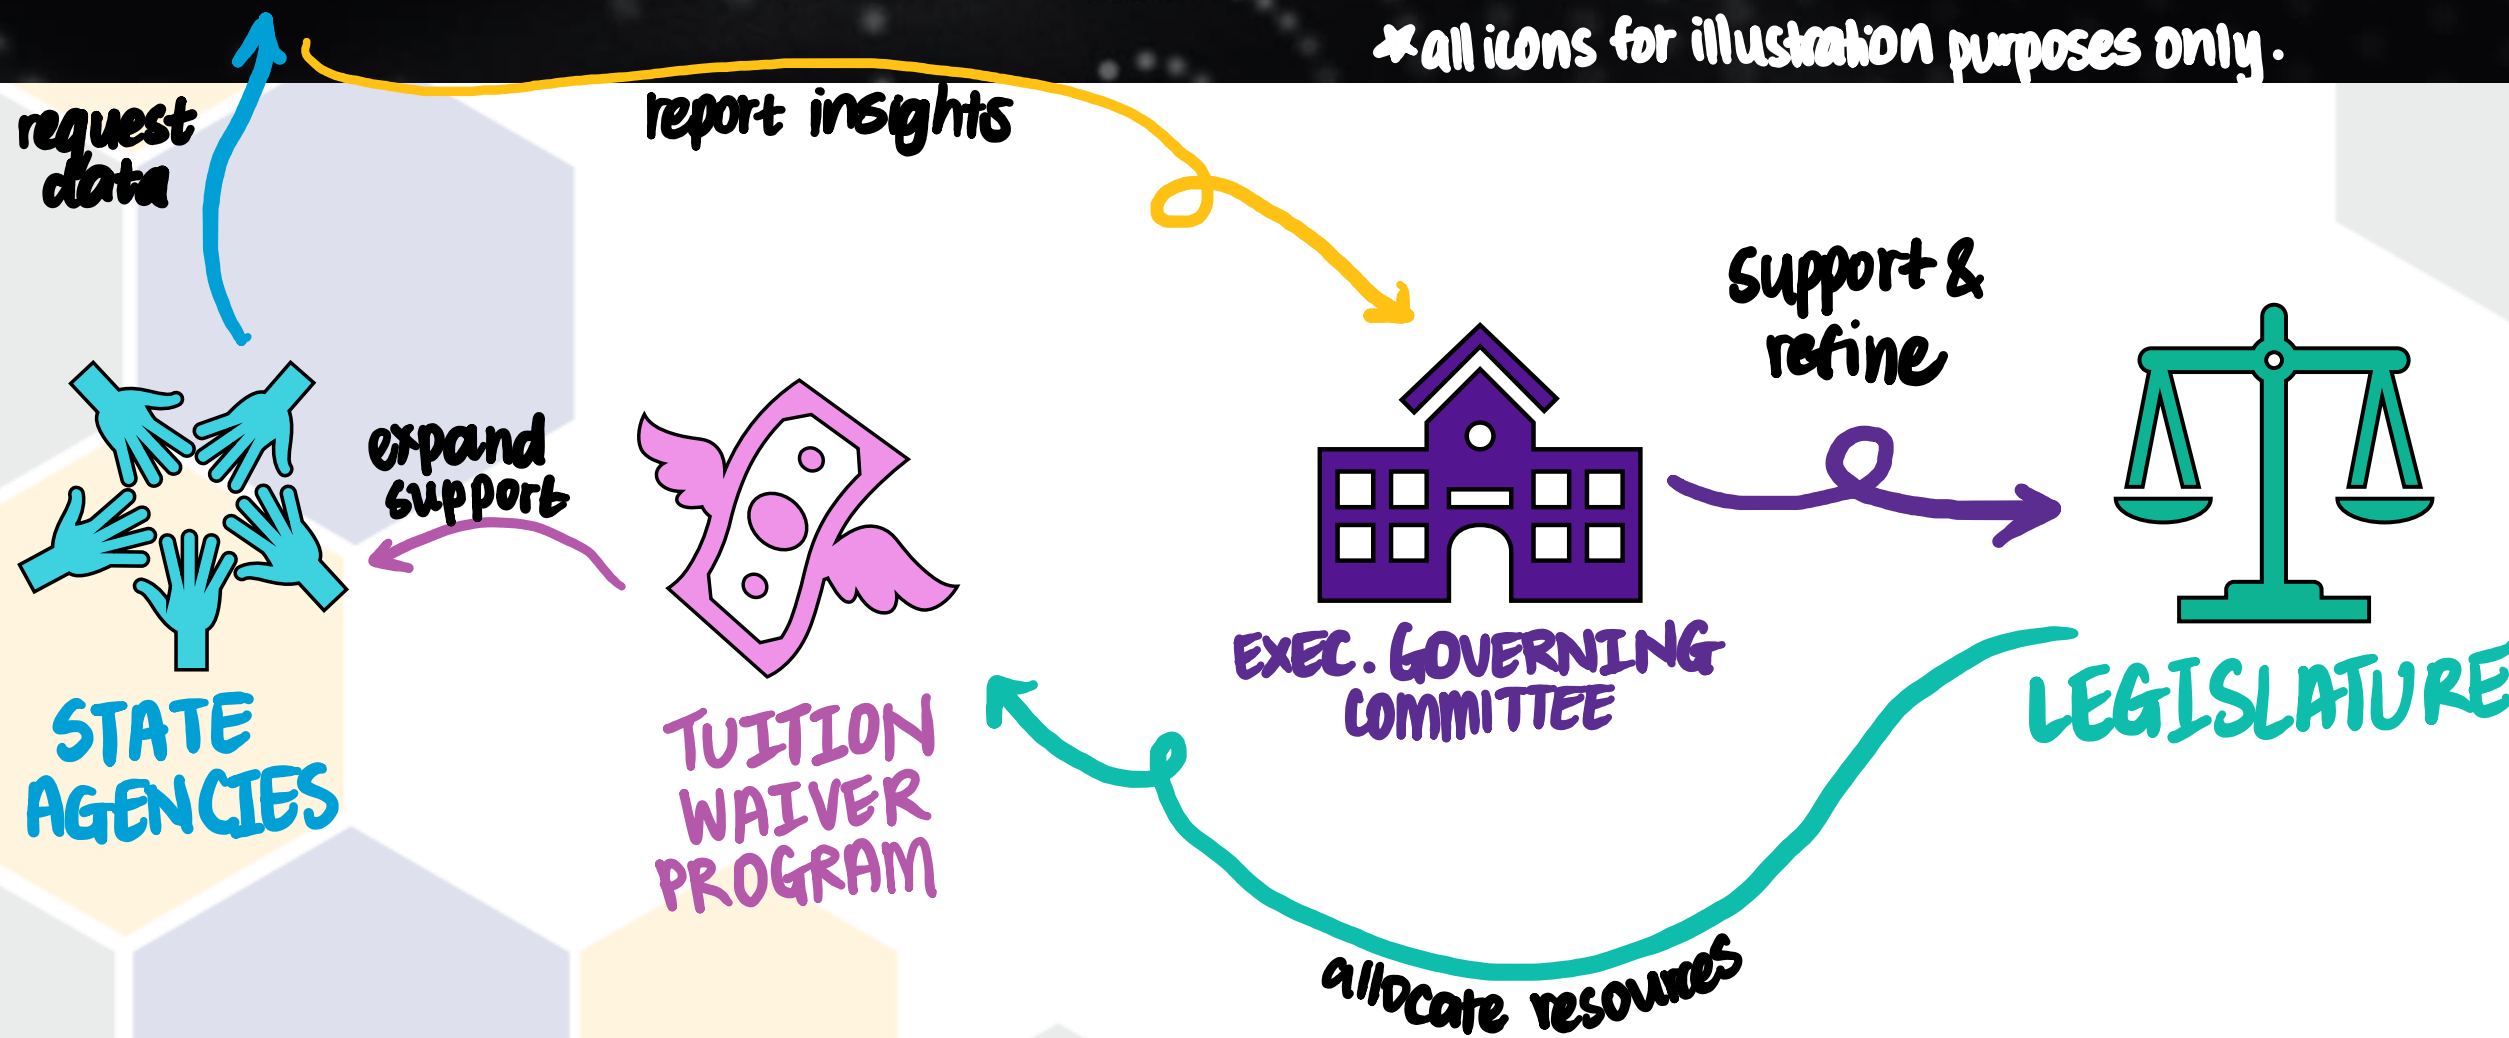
*all icons for illustration purposes only.

request data

report insights

support & refine

expand support

STATE AGENCIES

TUITION WAIVER PROGRAM

EXEC. GOVERNING COMMITTEE

LEGISLATURE

allocate resources